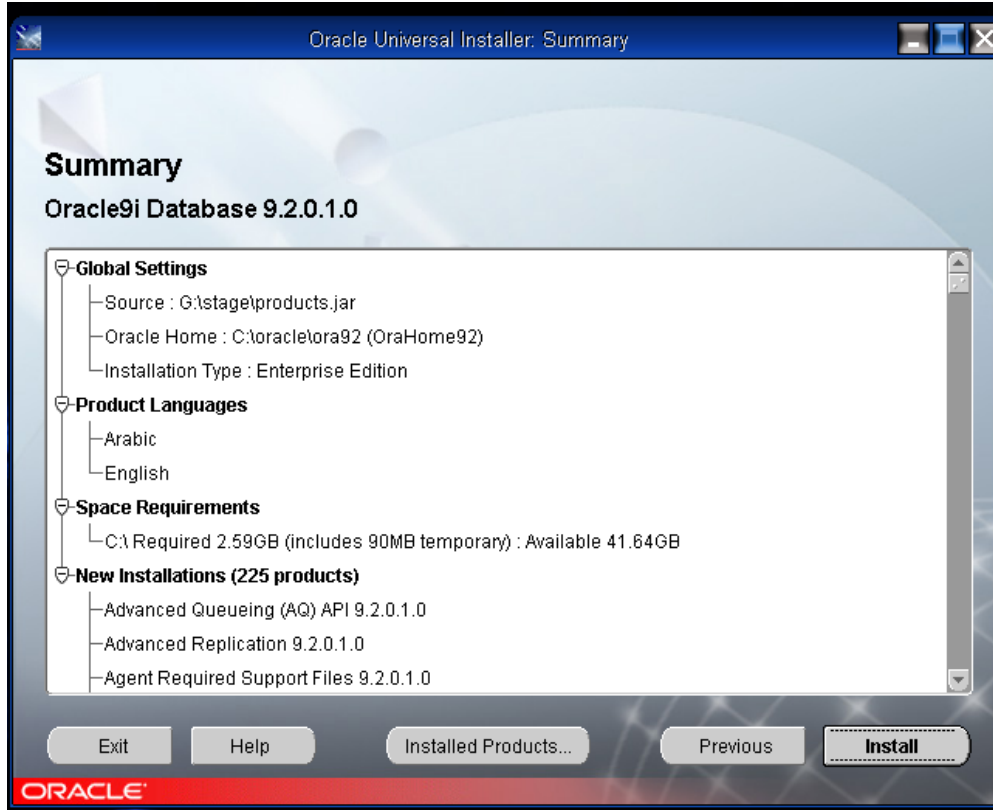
Oracle Universal Installer: Summary

Summary

Oracle9i Database 9.2.0.1.0

Global Settings
Source : G:\stage\products.jar
Oracle Home : C:\oracle\ora92 (OraHome92)
Installation Type : Enterprise Edition
Product Languages
Arabic
English
Space Requirements
C:\ Required 2.59GB (includes 90MB temporary) : Available 41.64GB
New Installations (225 products)
Advanced Queueing (AQ) API 9.2.0.1.0
Advanced Replication 9.2.0.1.0
Agent Required Support Files 9.2.0.1.0

Exit
Help
Installed Products...
Previous
Install

ORACLE